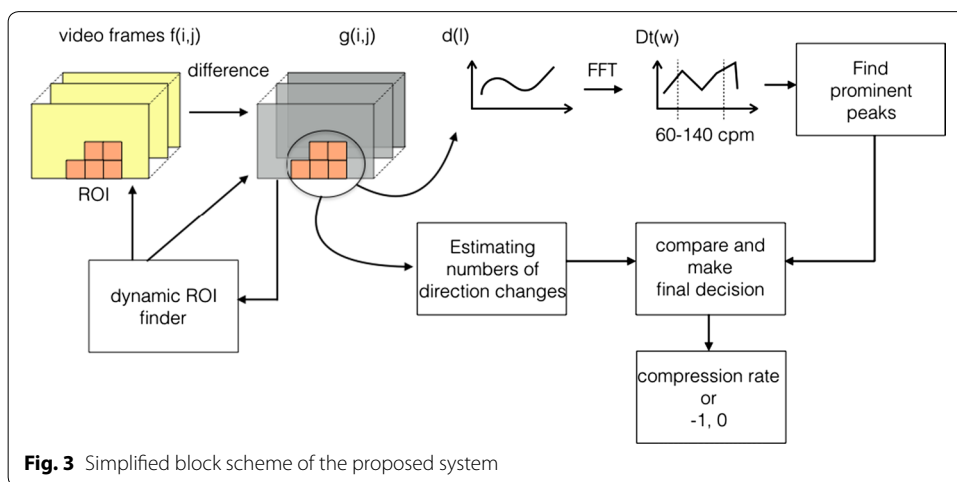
video frames f(i,j)

difference

g(i,j)

d(l)

FFT

Dt(w)

60-140 cpm

Find prominent peaks

ROI

Estimating numbers of direction changes

compare and make final decision

dynamic ROI finder

compression rate or -1, 0

**Fig. 3** Simplified block scheme of the proposed system